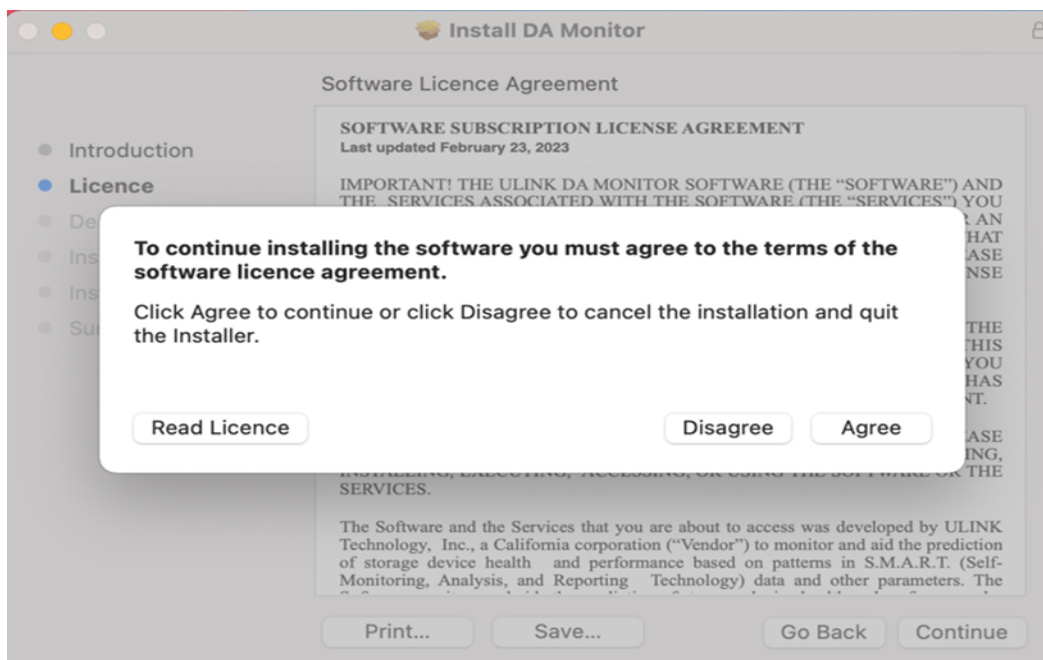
Install DA Monitor

Introduction
Licence
De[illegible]
Ins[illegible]
Ins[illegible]
Su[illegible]

Software Licence Agreement

SOFTWARE SUBSCRIPTION LICENSE AGREEMENT
Last updated February 23, 2023

IMPORTANT! THE ULINK DA MONITOR SOFTWARE (THE "SOFTWARE") AND THE SERVICES ASSOCIATED WITH THE SOFTWARE (THE "SERVICES") YOU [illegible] R AN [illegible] HAT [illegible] ASE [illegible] NSE

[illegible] THE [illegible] HIS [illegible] YOU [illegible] HAS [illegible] NT.

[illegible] ASE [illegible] ING, INSTALLING, EXECUTING, ACCESSING, OR USING THE SOFTWARE OR THE SERVICES.

The Software and the Services that you are about to access was developed by ULINK Technology, Inc., a California corporation ("Vendor") to monitor and aid the prediction of storage device health and performance based on patterns in S.M.A.R.T. (Self-Monitoring, Analysis, and Reporting Technology) data and other parameters. The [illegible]

To continue installing the software you must agree to the terms of the software licence agreement.

Click Agree to continue or click Disagree to cancel the installation and quit the Installer.

Read Licence
Disagree
Agree

Print...
Save...
Go Back
Continue